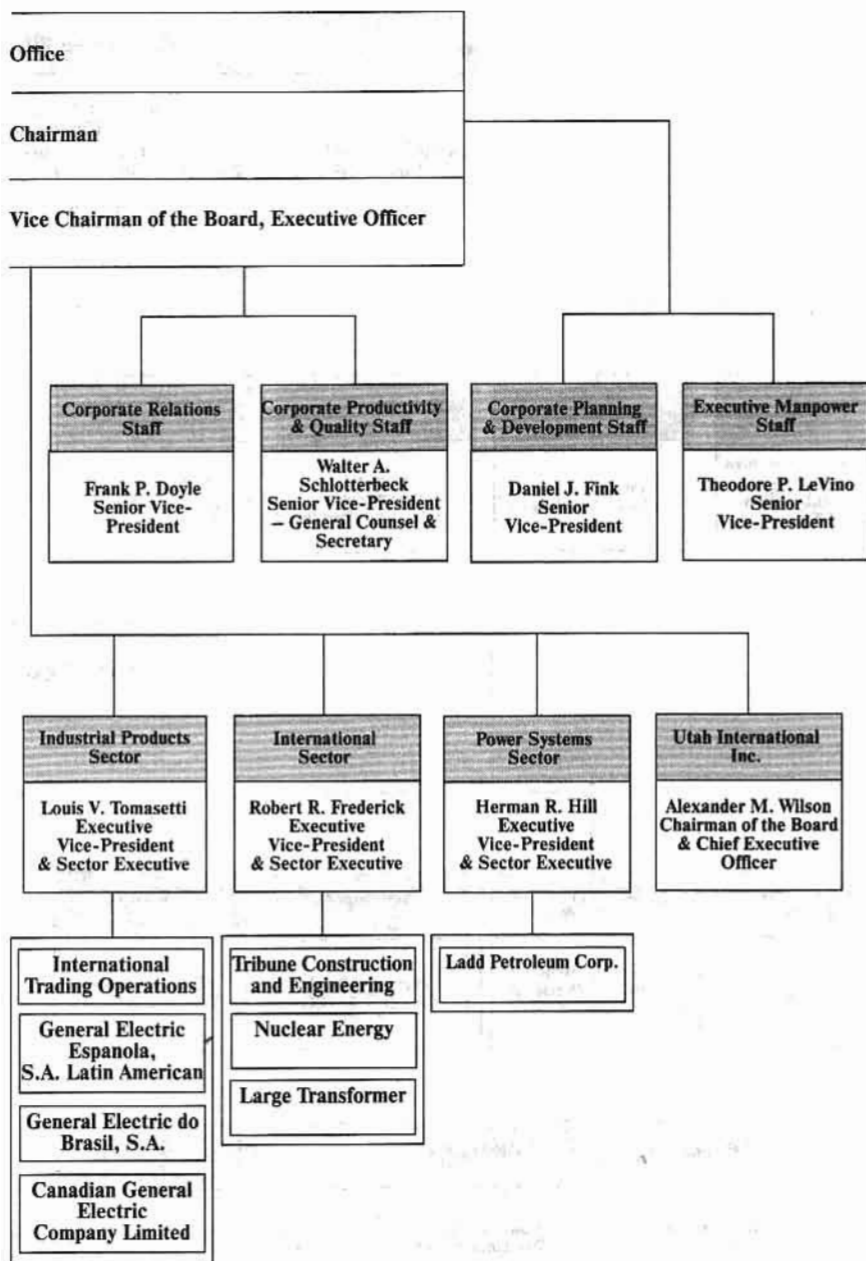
Office

Chairman

Vice Chairman of the Board, Executive Officer

Corporate Relations Staff

Frank P. Doyle Senior Vice-President

Corporate Productivity & Quality Staff

Walter A. Schlotterbeck Senior Vice-President – General Counsel & Secretary

Corporate Planning & Development Staff

Daniel J. Fink Senior Vice-President

Executive Manpower Staff

Theodore P. LeVino Senior Vice-President

Industrial Products Sector

Louis V. Tomasetti Executive Vice-President & Sector Executive

International Sector

Robert R. Frederick Executive Vice-President & Sector Executive

Power Systems Sector

Herman R. Hill Executive Vice-President & Sector Executive

Utah International Inc.

Alexander M. Wilson Chairman of the Board & Chief Executive Officer

International Trading Operations

General Electric Espanola, S.A. Latin American

General Electric do Brasil, S.A.

Canadian General Electric Company Limited

Tribune Construction and Engineering

Nuclear Energy

Large Transformer

Ladd Petroleum Corp.